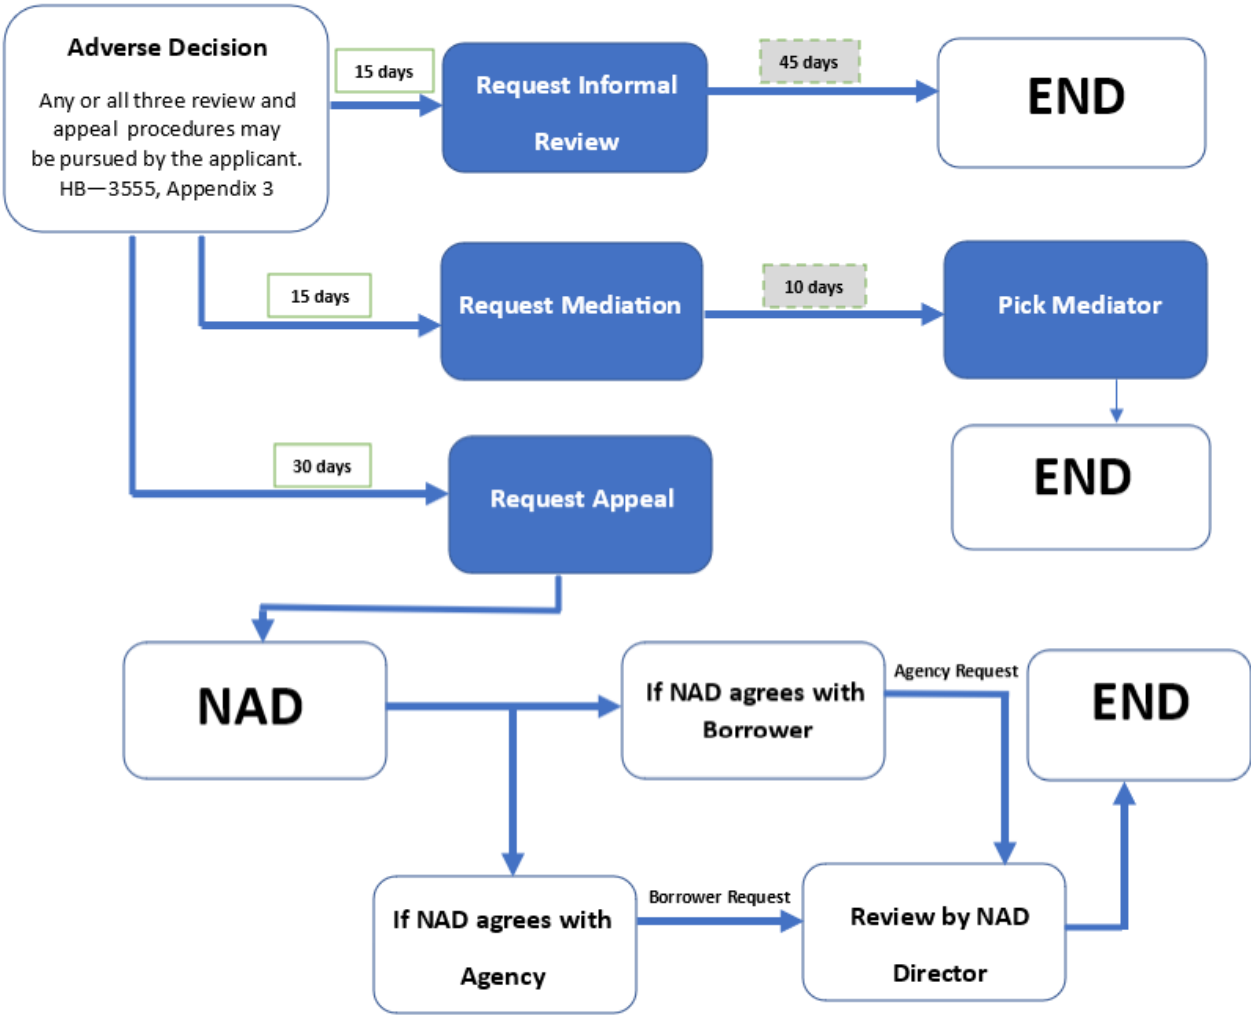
Adverse Decision

Any or all three review and appeal procedures may be pursued by the applicant. HB—3555, Appendix 3

15 days

Request Informal Review

45 days

END

15 days

Request Mediation

10 days

Pick Mediator

END

30 days

Request Appeal

NAD

If NAD agrees with Borrower

Agency Request

END

If NAD agrees with Agency

Borrower Request

Review by NAD Director